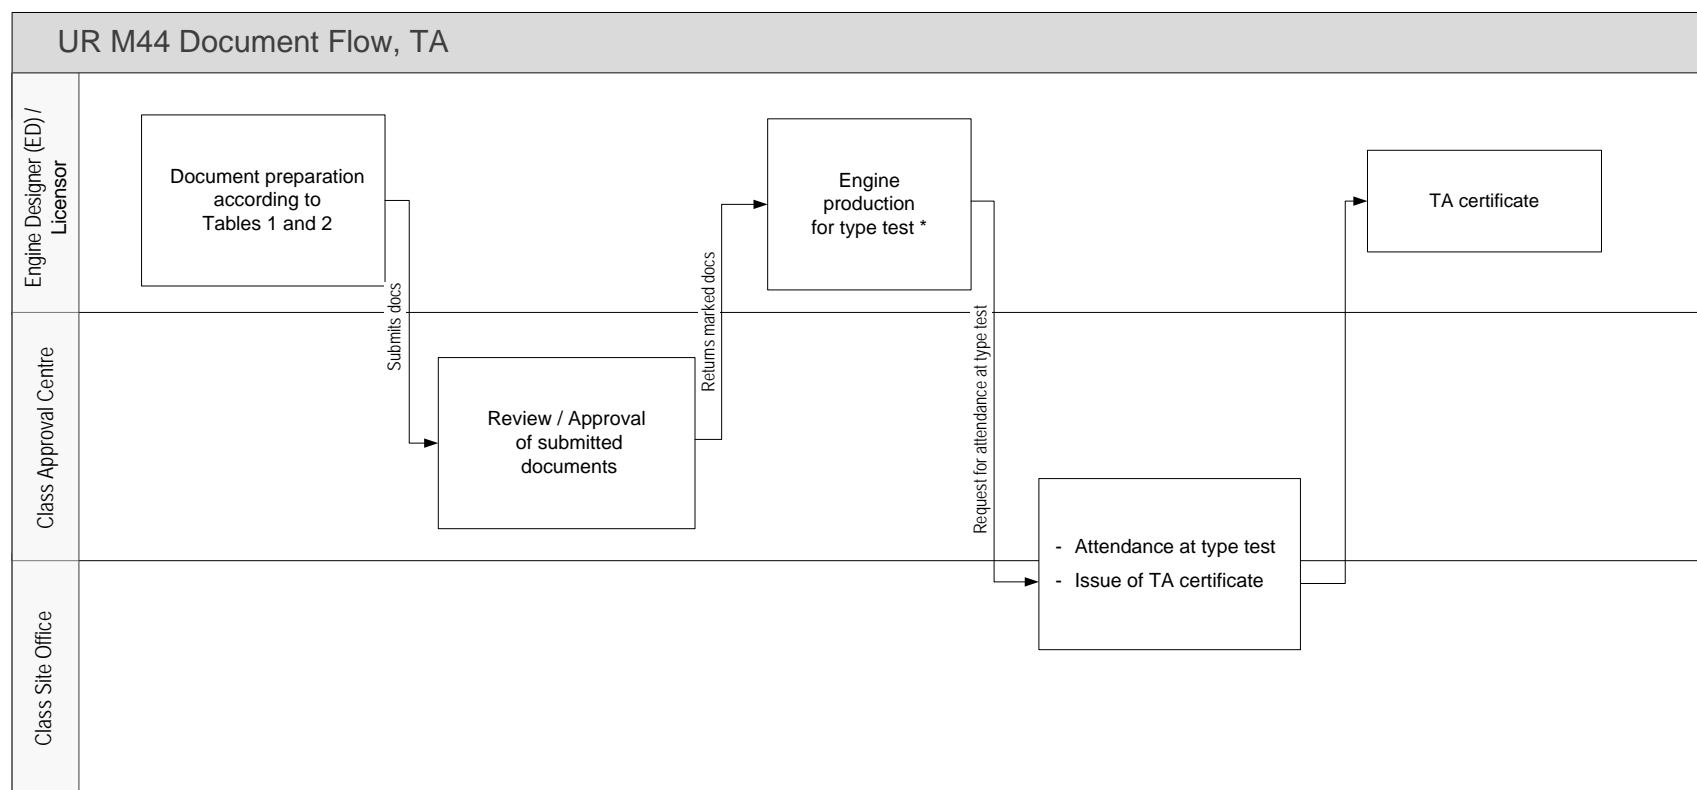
UR M44 Document Flow, TA

Engine Designer (ED) / Licensor

Document preparation according to Tables 1 and 2

Submits docs

Engine production for type test *

Returns marked docs

TA certificate

Class Approval Centre

Review / Approval of submitted documents

Request for attendance at type test

Class Site Office

- Attendance at type test
- Issue of TA certificate